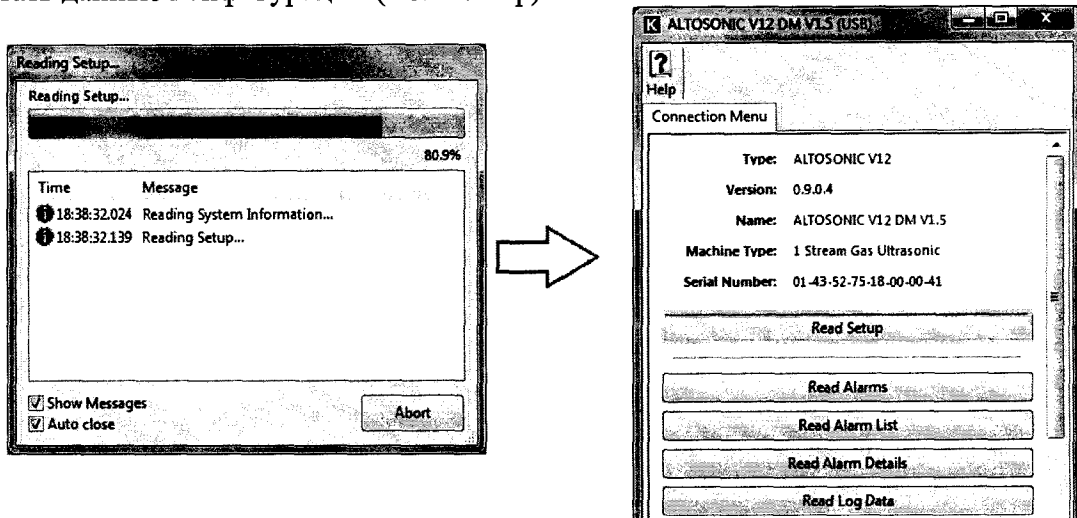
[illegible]

Reading Setup...

Reading Setup...

80.9%

| Time | Message |
|---|---|
| 18:38:32.024 | Reading System Information... |
| 18:38:32.139 | Reading Setup... |

Show Messages
Auto close

Abort

ALTOSONIC V12 DM V1.5 (USB)

?
Help

Connection Menu

Type: ALTOSONIC V12
Version: 0.9.0.4
Name: ALTOSONIC V12 DM V1.5
Machine Type: 1 Stream Gas Ultrasonic
Serial Number: 01-43-52-75-18-00-00-41

Read Setup

Read Alarms

Read Alarm List

Read Alarm Details

Read Log Data